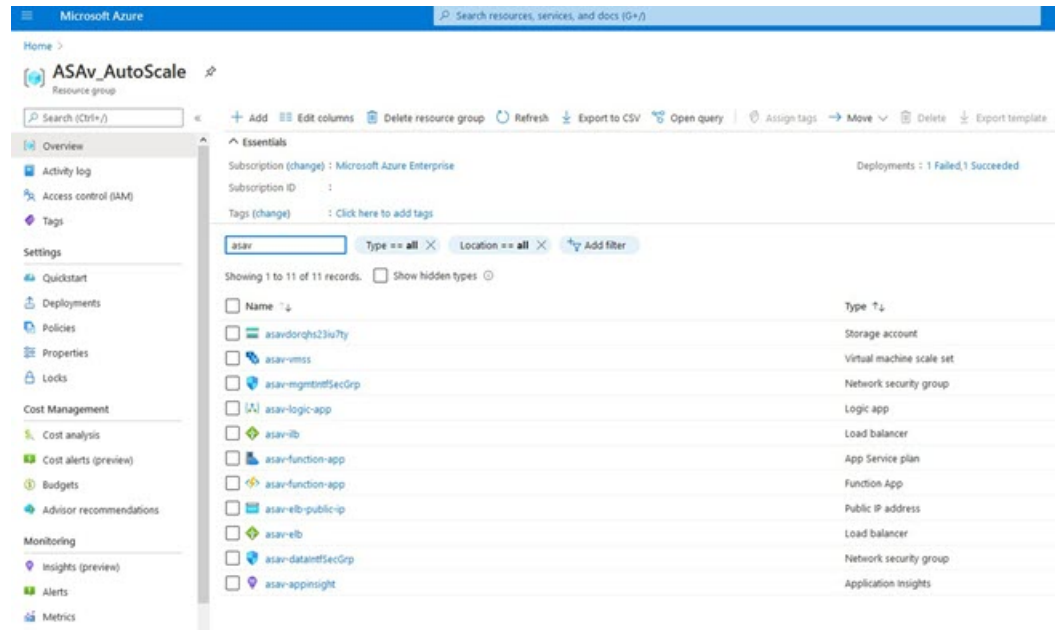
Microsoft Azure

Search resources, services, and docs (G+/)

Home >

ASAv_AutoScale

Resource group

Search (Ctrl+/)

«

Overview

Activity log

Access control (IAM)

Tags

Settings

Quickstart

Deployments

Policies

Properties

Locks

Cost Management

Cost analysis

Cost alerts (preview)

Budgets

Advisor recommendations

Monitoring

Insights (preview)

Alerts

Metrics

+ Add  Edit columns  Delete resource group  Refresh  Export to CSV  Open query  Assign tags  → Move  Delete  Export template

^ Essentials

Subscription (change) : Microsoft Azure Enterprise

Subscription ID :

Tags (change) : Click here to add tags

Deployments : 1 Failed,1 Succeeded

asav

Type == all ×  Location == all ×  Add filter

Showing 1 to 11 of 11 records.  Show hidden types

| Name ↑↓ | Type ↑↓ |
|---|---|
| asavdorqhs23iu7ty | Storage account |
| asav-vmss | Virtual machine scale set |
| asav-mgmtIntfSecGrp | Network security group |
| asav-logic-app | Logic app |
| asav-ilb | Load balancer |
| asav-function-app | App Service plan |
| asav-function-app | Function App |
| asav-elb-public-ip | Public IP address |
| asav-elb | Load balancer |
| asav-dataIntfSecGrp | Network security group |
| asav-appinsight | Application Insights |